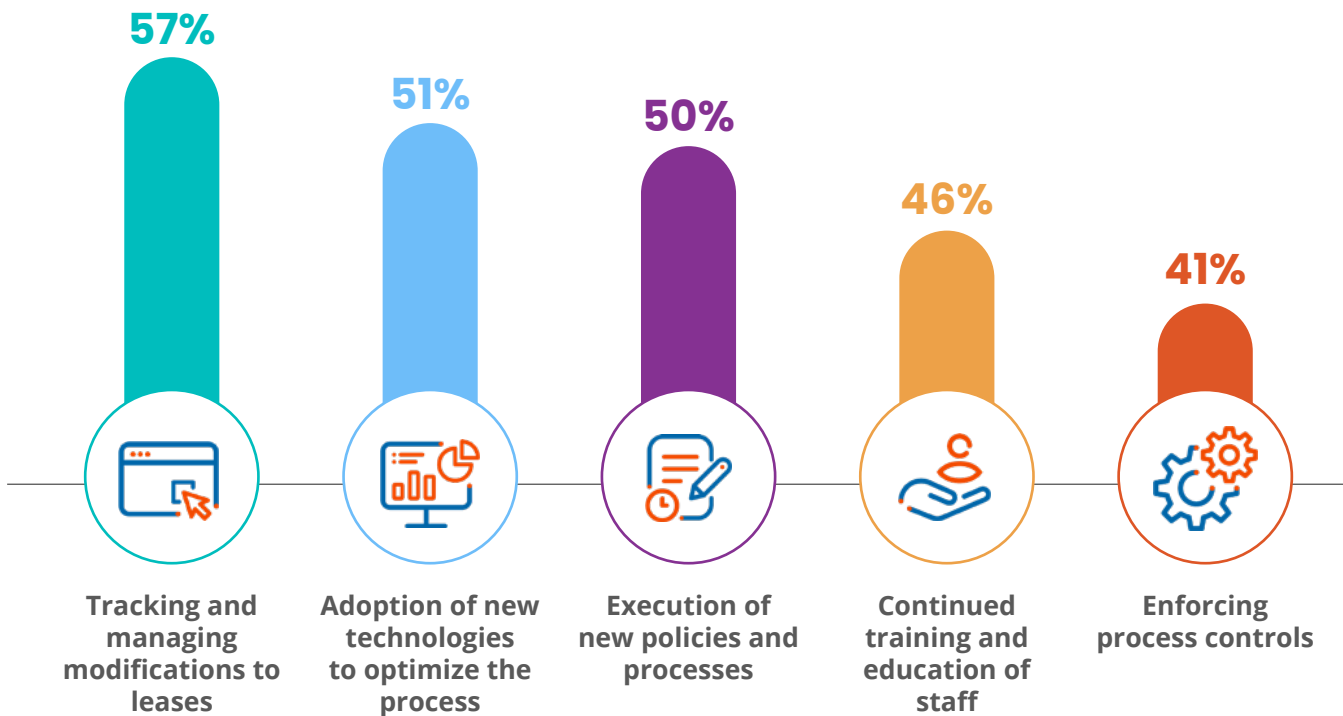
57%

51%

50%

46%

41%

Tracking and managing modifications to leases

Adoption of new technologies to optimize the process

Execution of new policies and processes

Continued training and education of staff

Enforcing process controls